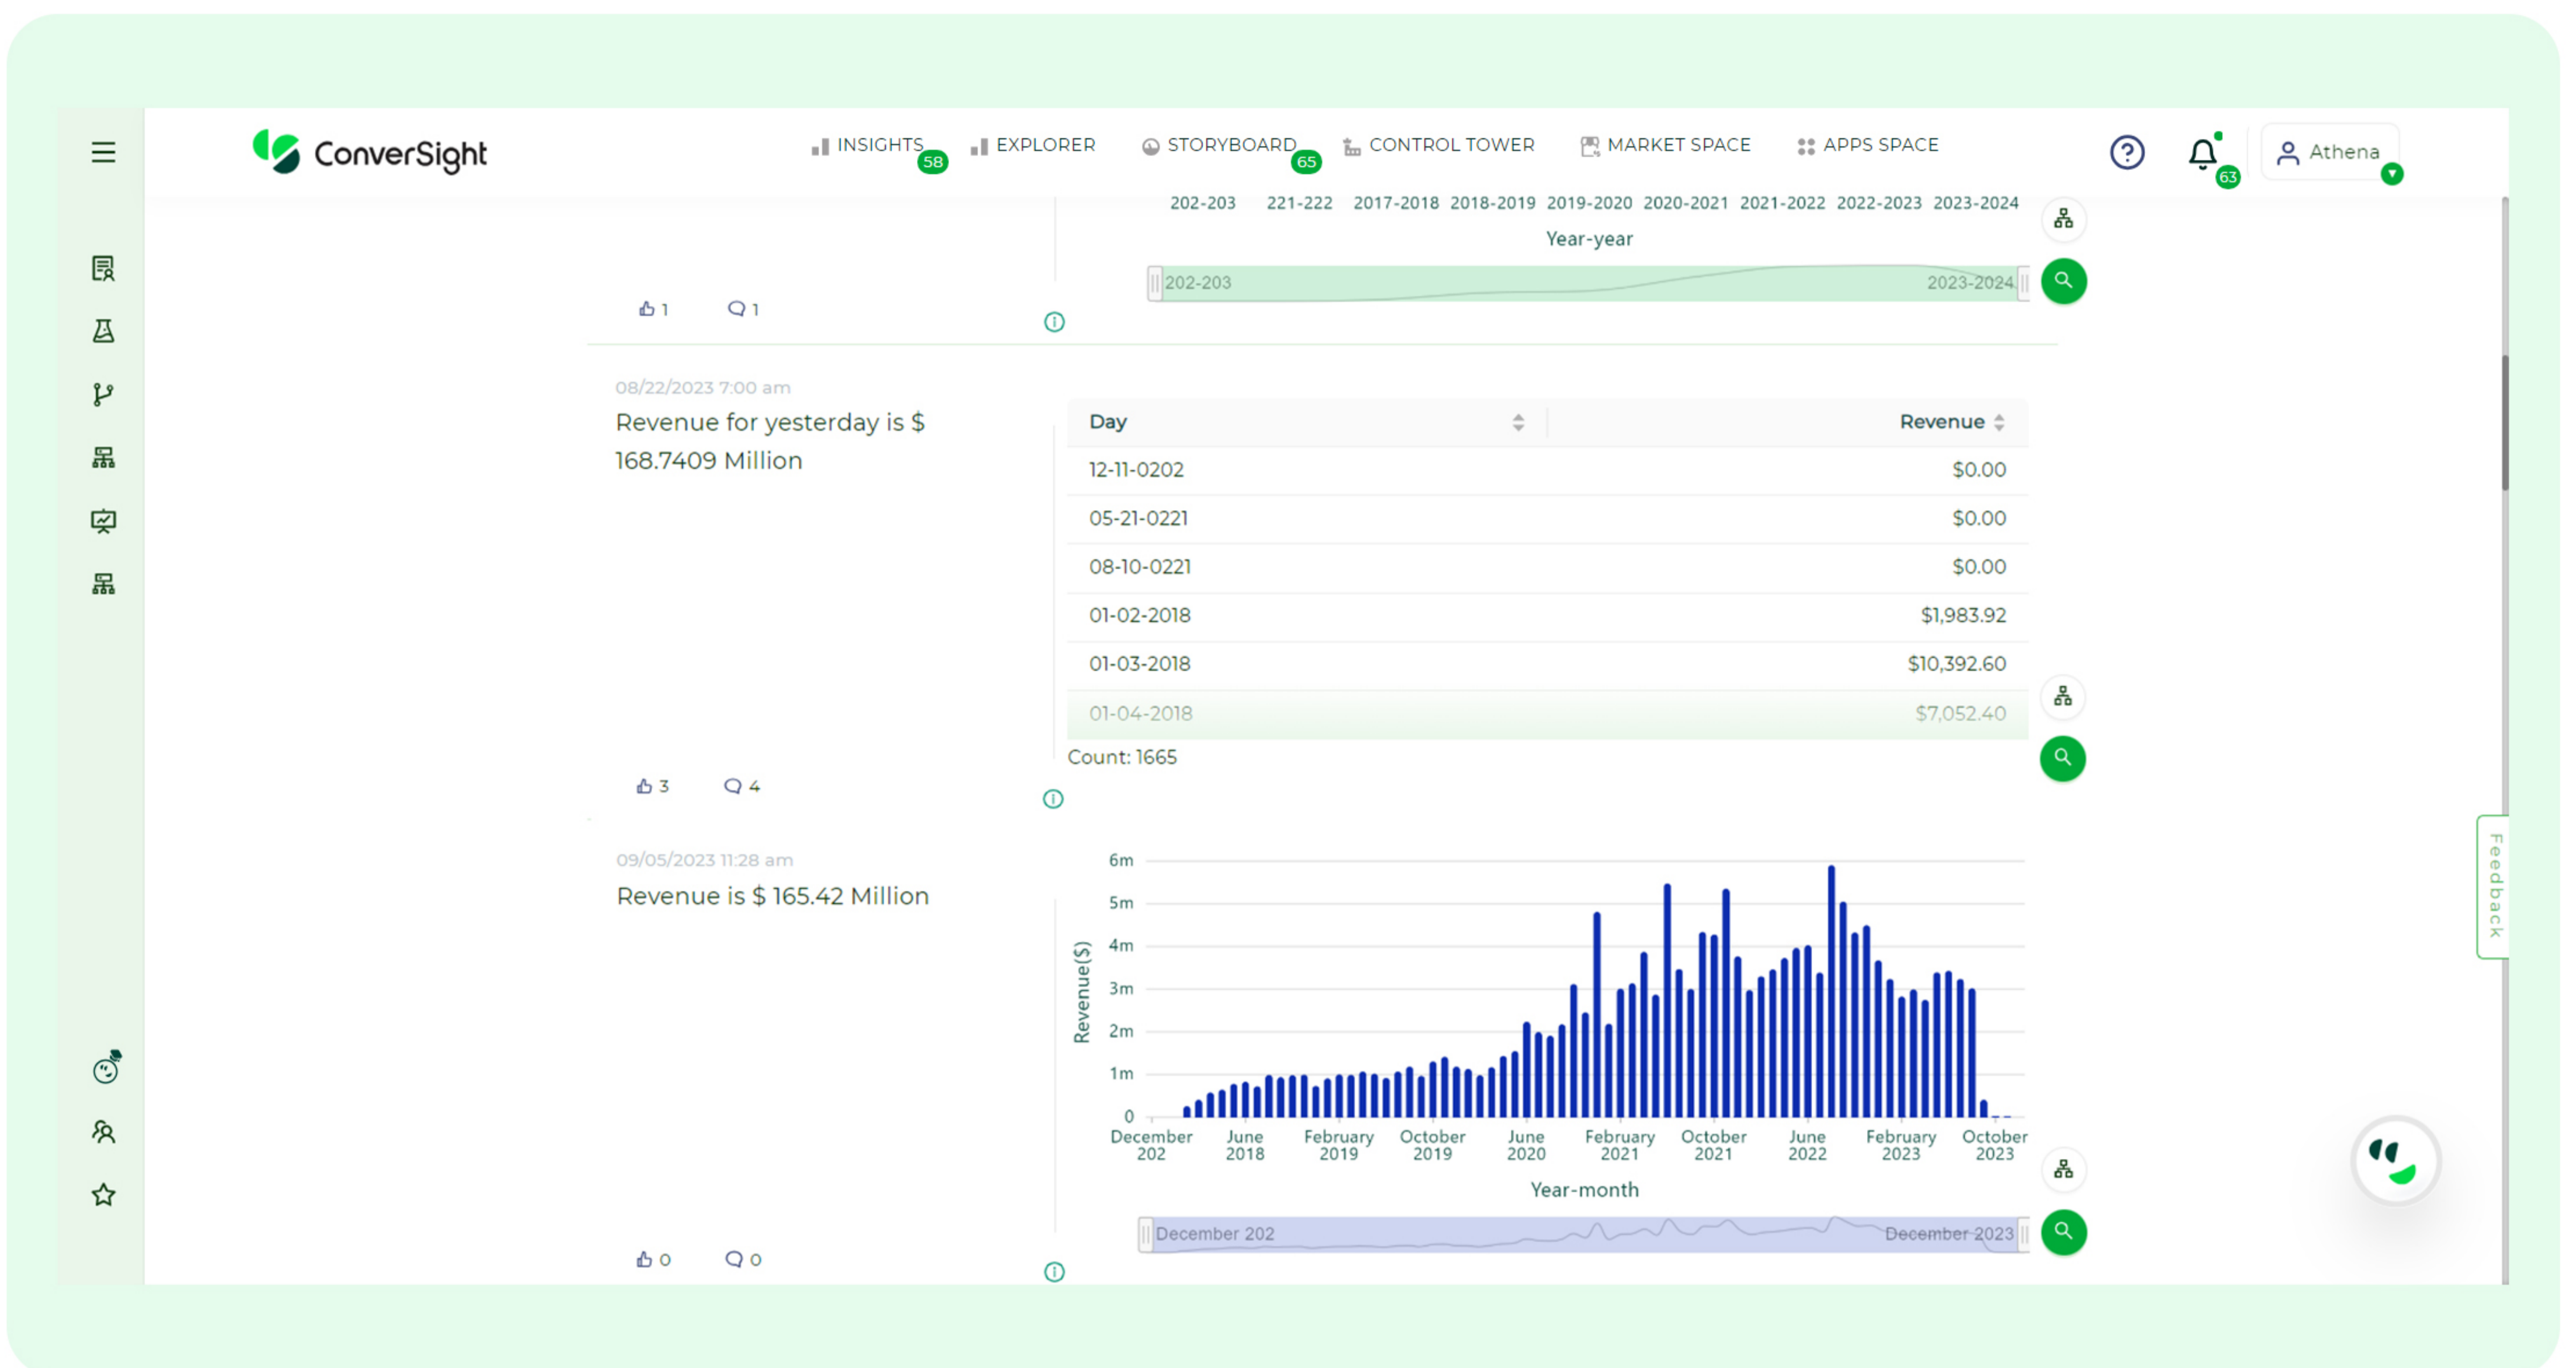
ConverSight

INSIGHTS 58 EXPLORER STORYBOARD 65 CONTROL TOWER MARKET SPACE APPS SPACE

63 Athena

202-203 221-222 2017-2018 2018-2019 2019-2020 2020-2021 2021-2022 2022-2023 2023-2024

Year-year

202-203 2023-2024

1 1

08/22/2023 7:00 am

Revenue for yesterday is $ 168.7409 Million

| Day | Revenue |
|---|---|
| 12-11-0202 | $0.00 |
| 05-21-0221 | $0.00 |
| 08-10-0221 | $0.00 |
| 01-02-2018 | $1,983.92 |
| 01-03-2018 | $10,392.60 |
| 01-04-2018 | $7,052.40 |

Count: 1665

3 4

09/05/2023 11:28 am

Revenue is $ 165.42 Million

6m 5m 4m 3m 2m 1m 0

Revenue($)

December 202 June 2018 February 2019 October 2019 June 2020 February 2021 October 2021 June 2022 February 2023 October 2023

Year-month

December 202 December 2023

0 0

Feedback